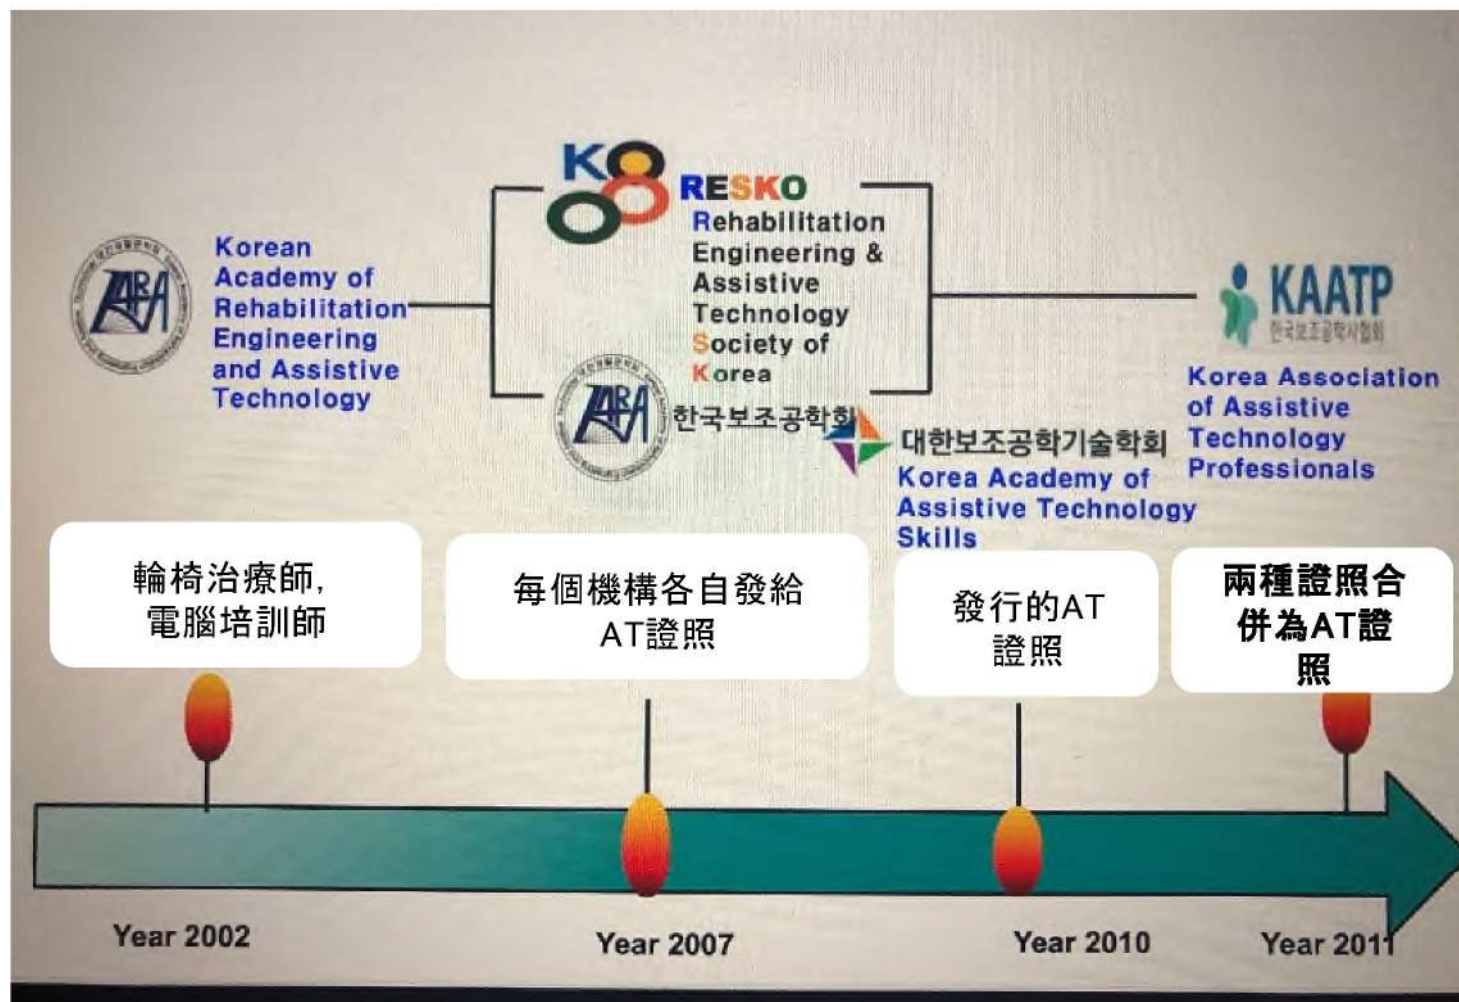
Korean Academy of Rehabilitation Engineering and Assistive Technology

KO
RESKO
Rehabilitation Engineering & Assistive Technology Society of Korea

한국보조공학회

대한보조공학기술학회
Korea Academy of Assistive Technology Skills

KAATP
한국보조공학사협회
Korea Association of Assistive Technology Professionals

輪椅治療師,
電腦培訓師

每個機構各自發給
AT證照

發行的AT
證照

兩種證照合
併為AT證
照

Year 2002

Year 2007

Year 2010

Year 2011